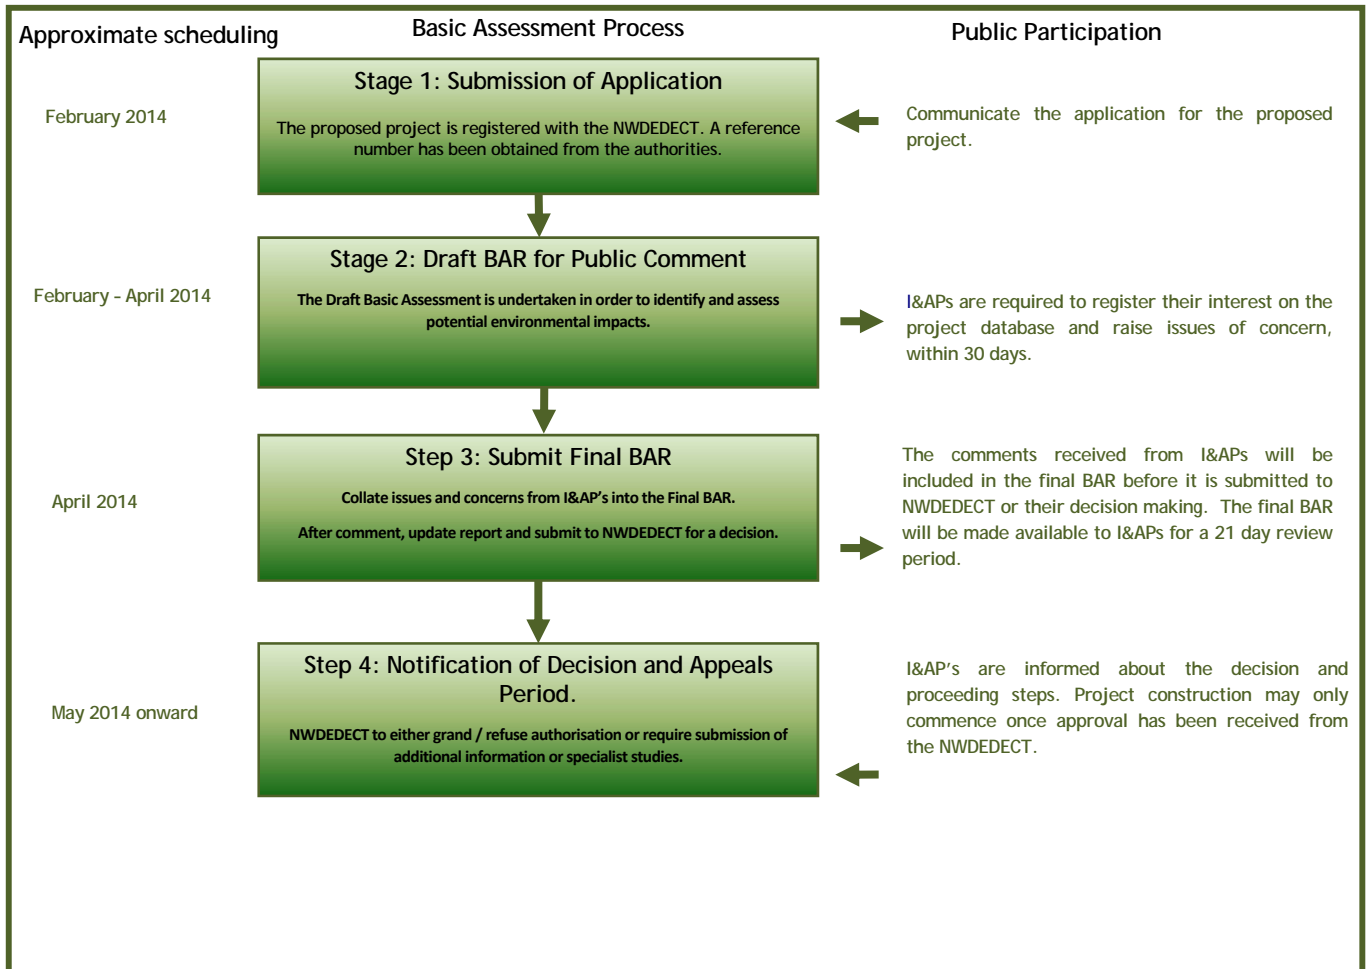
Approximate scheduling

Basic Assessment Process

Public Participation

February 2014

Stage 1: Submission of Application

The proposed project is registered with the NWDEDECT. A reference number has been obtained from the authorities.

Communicate the application for the proposed project.

February - April 2014

Stage 2: Draft BAR for Public Comment

The Draft Basic Assessment is undertaken in order to identify and assess potential environmental impacts.

I&APs are required to register their interest on the project database and raise issues of concern, within 30 days.

April 2014

Step 3: Submit Final BAR

Collate issues and concerns from I&AP's into the Final BAR.

After comment, update report and submit to NWDEDECT for a decision.

The comments received from I&APs will be included in the final BAR before it is submitted to NWDEDECT or their decision making. The final BAR will be made available to I&APs for a 21 day review period.

May 2014 onward

Step 4: Notification of Decision and Appeals Period.

NWDEDECT to either grand / refuse authorisation or require submission of additional information or specialist studies.

I&AP's are informed about the decision and proceeding steps. Project construction may only commence once approval has been received from the NWDEDECT.